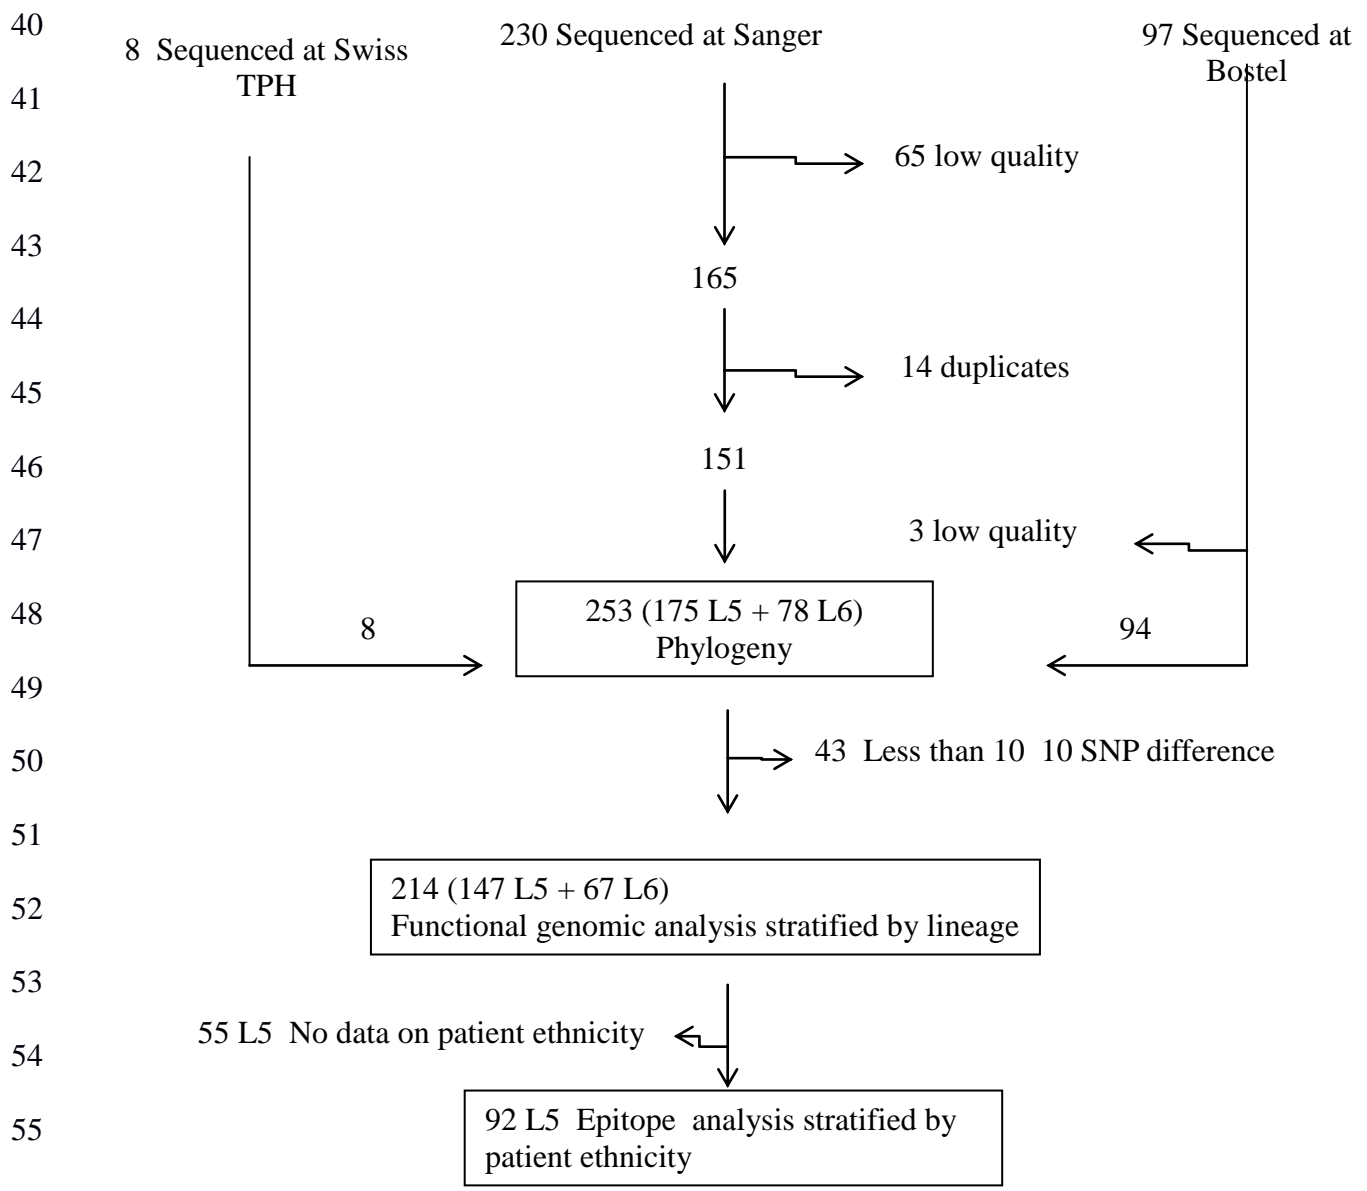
40
8 Sequenced at Swiss TPH
230 Sequenced at Sanger
97 Sequenced at Bostel
41
42
65 low quality
43
165
44
45
14 duplicates
46
151
47
3 low quality
48
8
253 (175 L5 + 78 L6) Phylogeny
94
49
50
43 Less than 10 10 SNP difference
51
52
214 (147 L5 + 67 L6)
Functional genomic analysis stratified by lineage
53
54
55 L5 No data on patient ethnicity
55
92 L5 Epitope analysis stratified by patient ethnicity